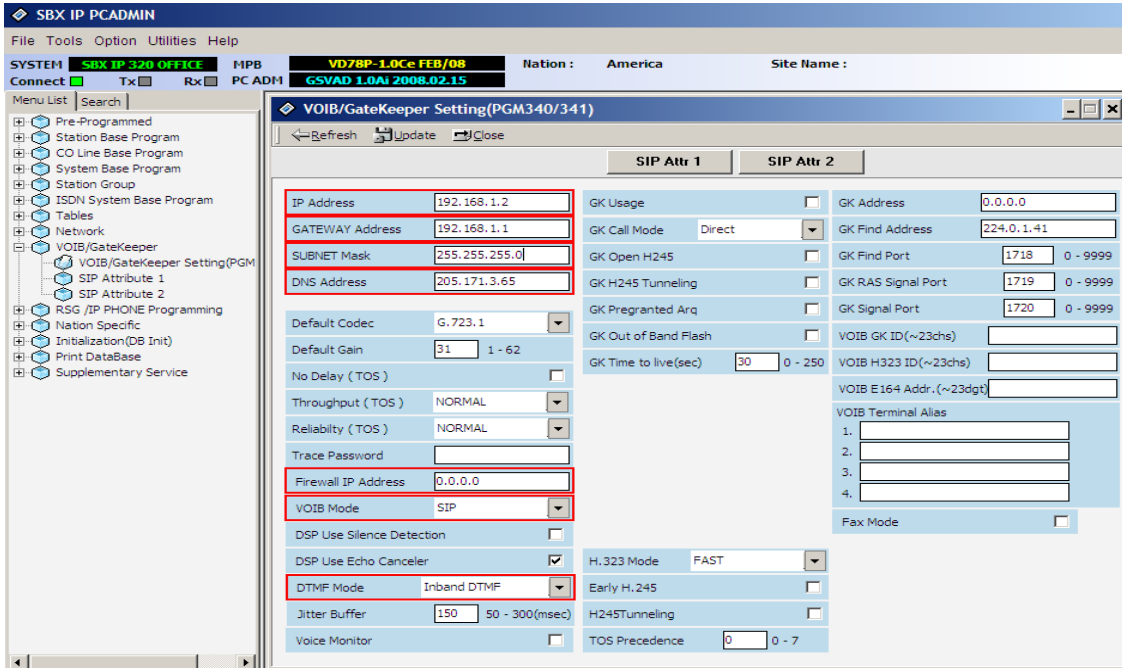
SBX IP PCADMIN

File Tools Option Utilities Help

SYSTEM SBX IP 320 OFFICE MPB VD78P-1.0Ce FEB/08 Nation : America Site Name :
Connect Tx Rx PC ADM GSVAD 1.0Ai 2008.02.15

Menu List Search

Pre-Programmed
Station Base Program
CO Line Base Program
System Base Program
Station Group
ISDN System Base Program
Tables
Network
VOIB/GateKeeper
VOIB/GateKeeper Setting(PGM
SIP Attribute 1
SIP Attribute 2
RSG /IP PHONE Programming
Nation Specific
Initialization(DB Init)
Print DataBase
Supplementary Service

VOIB/GateKeeper Setting(PGM340/341)

Refresh Update Close

SIP Attr 1 SIP Attr 2

| | | | | | |
|---|---|---|---|---|---|
| IP Address | 192.168.1.2 | GK Usage | | GK Address | 0.0.0.0 |
| GATEWAY Address | 192.168.1.1 | GK Call Mode | Direct | GK Find Address | 224.0.1.41 |
| SUBNET Mask | 255.255.255.0 | GK Open H245 | | GK Find Port | 1718 0 - 9999 |
| DNS Address | 205.171.3.65 | GK H245 Tunneling | | GK RAS Signal Port | 1719 0 - 9999 |
| | | GK Pregranted Arq | | GK Signal Port | 1720 0 - 9999 |
| Default Codec | G.723.1 | GK Out of Band Flash | | VOIB GK ID(~23chs) | |
| Default Gain | 31 1 - 62 | GK Time to live(sec) | 30 0 - 250 | VOIB H323 ID(~23chs) | |
| No Delay ( TOS ) | | | | VOIB E164 Addr.(~23dgt) | |
| Throughput ( TOS ) | NORMAL | | | VOIB Terminal Alias | 1. 2. 3. 4. |
| Reliabilty ( TOS ) | NORMAL | | | | |
| Trace Password | | | | | |
| Firewall IP Address | 0.0.0.0 | | | | |
| VOIB Mode | SIP | | | Fax Mode | |
| DSP Use Silence Detection | | | | | |
| DSP Use Echo Canceler | ✓ | H.323 Mode | FAST | | |
| DTMF Mode | Inband DTMF | Early H.245 | | | |
| Jitter Buffer | 150 50 - 300(msec) | H245Tunneling | | | |
| Voice Monitor | | TOS Precedence | 0 0 - 7 | | |